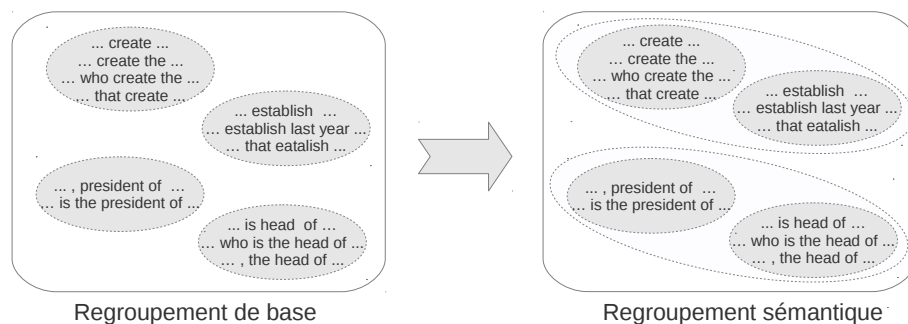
... create ...
... create the ...
... who create the ...
... that create ...

... establish ...
... establish last year ...
... that eatalish ...

... , president of ...
... is the president of ...

... is head of ...
... who is the head of ...
... , the head of ...

Regroupement de base

... create ...
... create the ...
... who create the ...
... that create ...

... establish ...
... establish last year ...
... that eatalish ...

... , president of ...
... is the president of ...

... is head of ...
... who is the head of ...
... , the head of ...

Regroupement sémantique